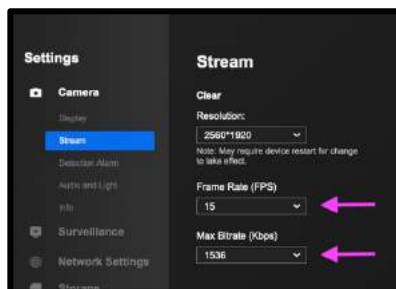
Settings

Camera

Display

Stream

Detection Alarm

Audio and Light

Info

Surveillance

Network Settings

Storage

Stream

Clear

Resolution:

2560*1920

Note: May require device restart for change to take effect.

Frame Rate (FPS)

15

Max Bitrate (Kbps)

1536